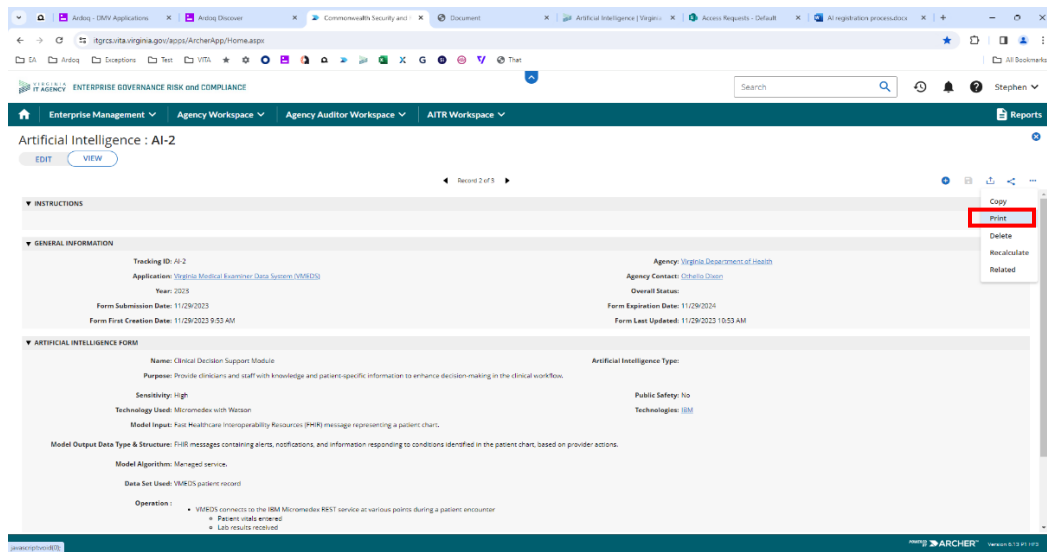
Ardoq - DMV Applications × | Ardoq Discover × | Commonwealth Security and × | Document × | Artificial Intelligence | Virginia × | Access Requests - Default × | AI registration process.docx × | +

itgrcs.vita.virginia.gov/apps/ArcherApp/Home.aspx

EA | Ardoq | Exceptions | Test | VITA | That | All Bookmarks

VIRGINIA IT AGENCY ENTERPRISE GOVERNANCE RISK and COMPLIANCE

Search

Stephen

Enterprise Management | Agency Workspace | Agency Auditor Workspace | AITR Workspace | Reports

Artificial Intelligence : AI-2

EDIT | VIEW

Record 2 of 3

Copy
Print
Delete
Recalculate
Related

▼ INSTRUCTIONS

▼ GENERAL INFORMATION

Tracking ID: AI-2
Agency: Virginia Department of Health
Application: Virginia Medical Examiner Data System (VMEDS)
Agency Contact: Othello Dixon
Year: 2023
Overall Status:
Form Submission Date: 11/29/2023
Form Expiration Date: 11/29/2024
Form First Creation Date: 11/29/2023 9:53 AM
Form Last Updated: 11/29/2023 10:53 AM

▼ ARTIFICIAL INTELLIGENCE FORM

Name: Clinical Decision Support Module
Artificial Intelligence Type:
Purpose: Provide clinicians and staff with knowledge and patient-specific information to enhance decision-making in the clinical workflow.
Sensitivity: High
Public Safety: No
Technology Used: Micromedex with Watson
Technologies: IBM
Model Input: Fast Healthcare Interoperability Resources (FHIR) message representing a patient chart.
Model Output Data Type & Structure: FHIR messages containing alerts, notifications, and information responding to conditions identified in the patient chart, based on provider actions.
Model Algorithm: Managed service.
Data Set Used: VMEDS patient record
Operation:
• VMEDS connects to the IBM Micromedex REST service at various points during a patient encounter
  ▪ Patient vitals entered
  ▪ Lab results received

javascript:void(0);

ARCHER Version 6.13 P1 HF3